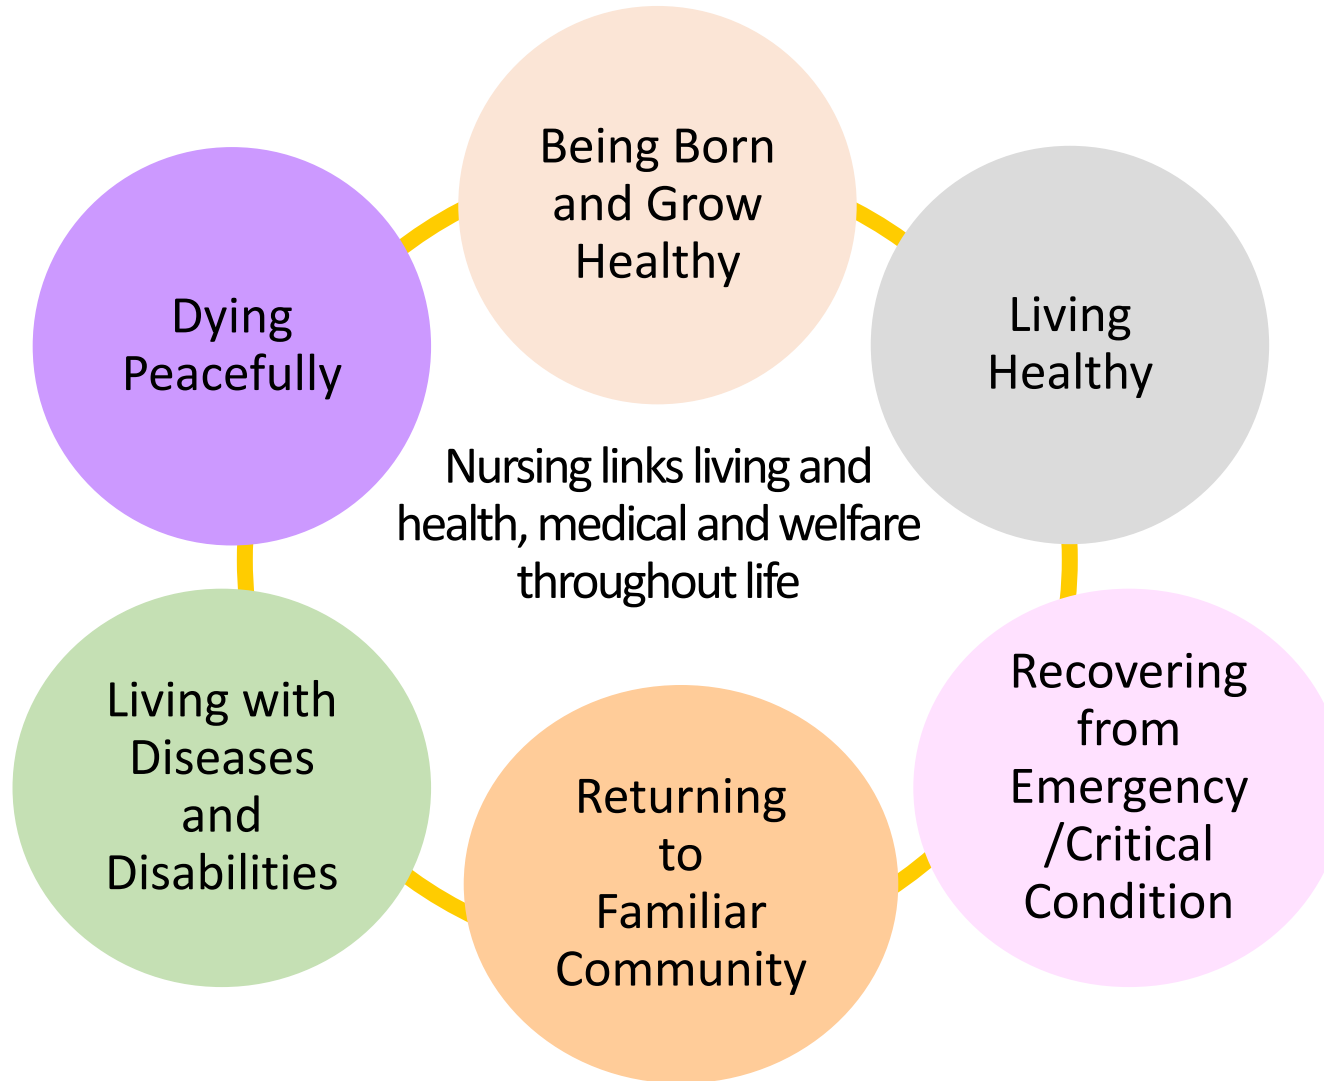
Being Born and Grow Healthy

Living Healthy

Recovering from Emergency /Critical Condition

Returning to Familiar Community

Living with Diseases and Disabilities

Dying Peacefully

Nursing links living and health, medical and welfare throughout life